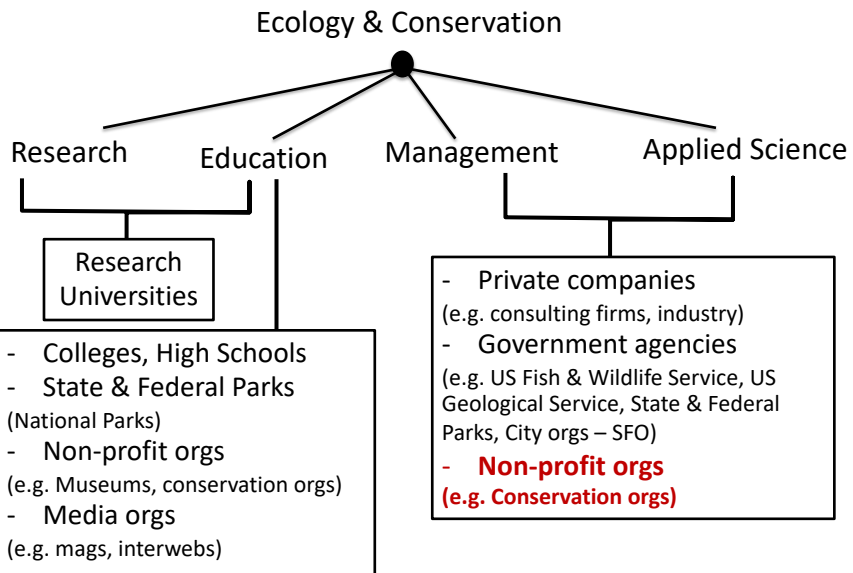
Ecology & Conservation

Research

Education

Management

Applied Science

Research Universities

- Colleges, High Schools
- State & Federal Parks
(National Parks)
- Non-profit orgs
(e.g. Museums, conservation orgs)
- Media orgs
(e.g. mags, interwebs)

- Private companies
(e.g. consulting firms, industry)
- Government agencies
(e.g. US Fish & Wildlife Service, US Geological Service, State & Federal Parks, City orgs – SFO)
- Non-profit orgs
(e.g. Conservation orgs)